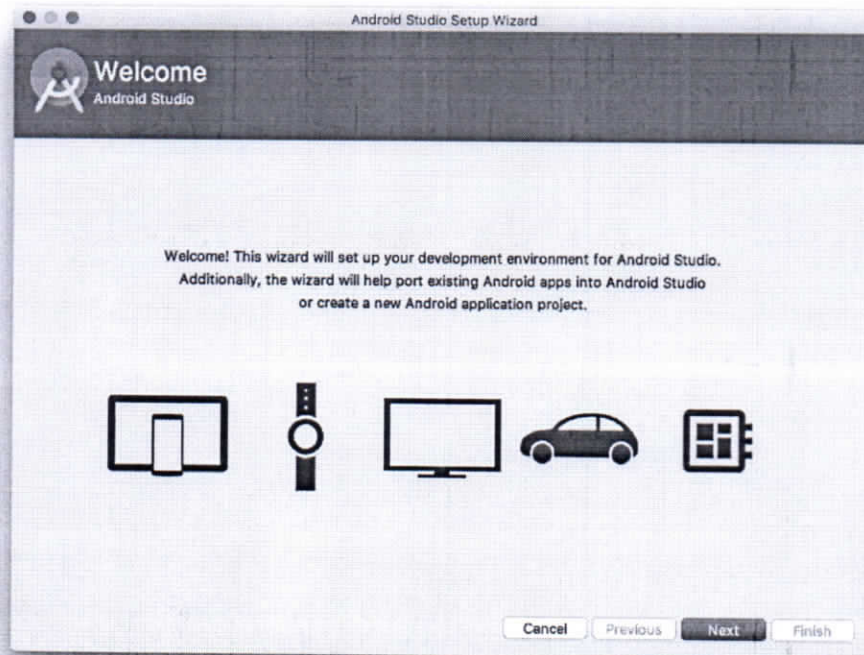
Android Studio Setup Wizard

Welcome
Android Studio

Welcome! This wizard will set up your development environment for Android Studio. Additionally, the wizard will help port existing Android apps into Android Studio or create a new Android application project.

Cancel
Previous
Next
Finish